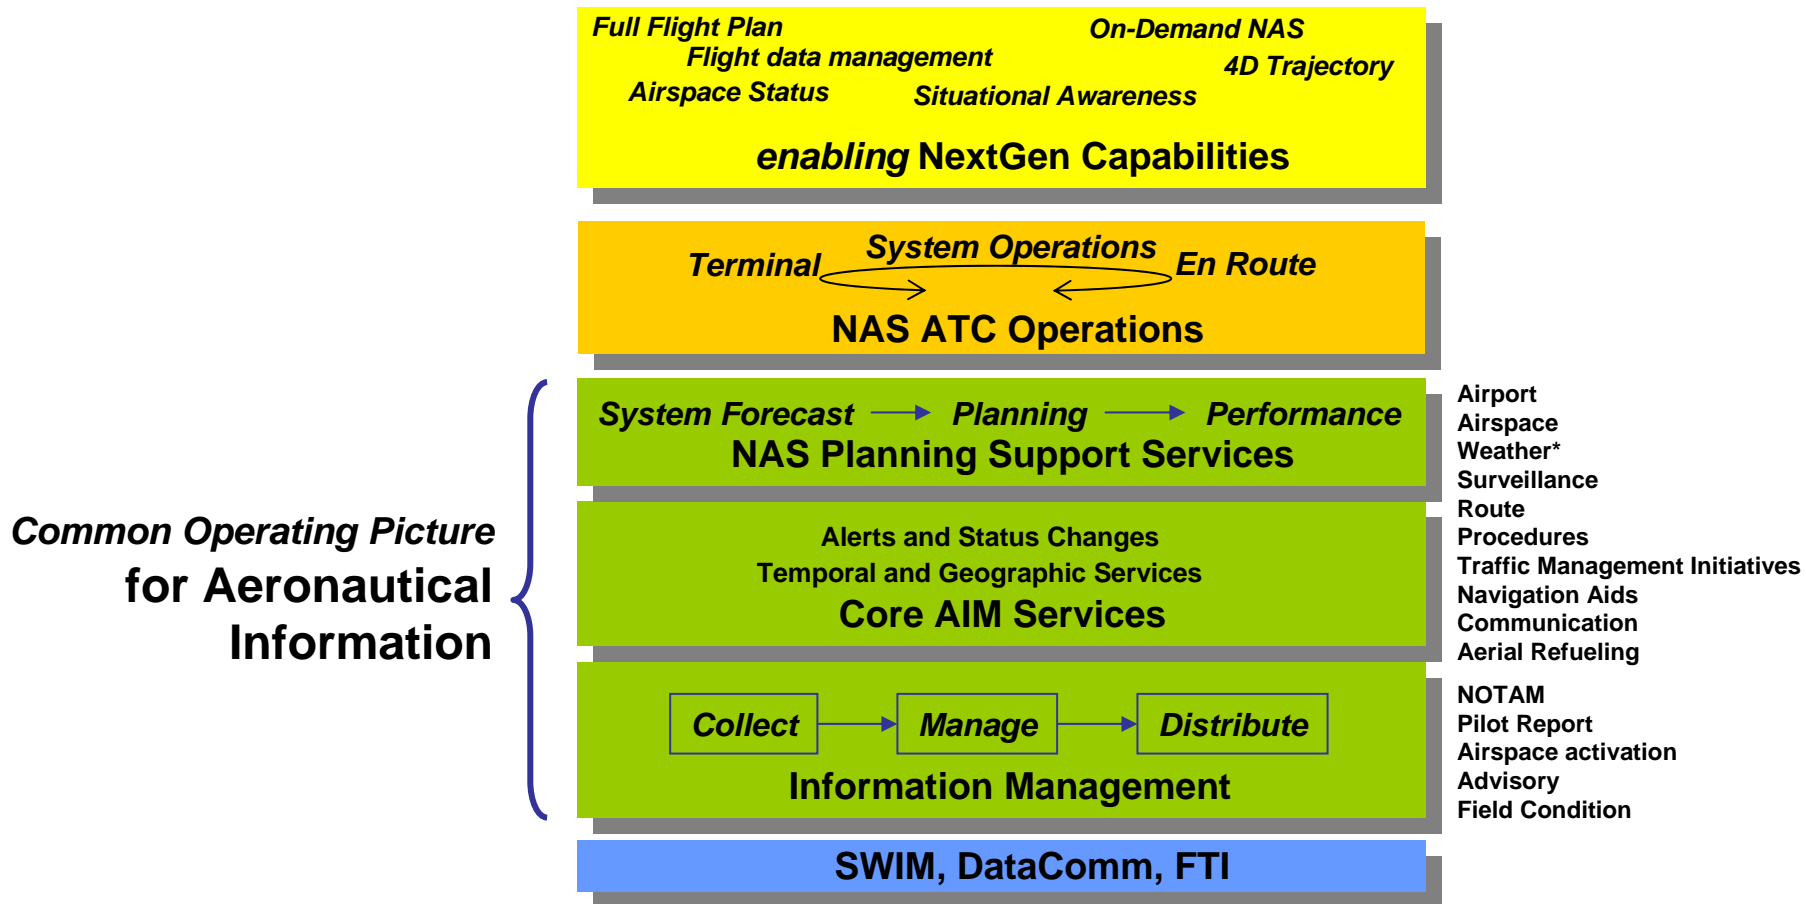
Full Flight Plan
Flight data management
Airspace Status
On-Demand NAS
4D Trajectory
Situational Awareness
enabling NextGen Capabilities

Terminal
System Operations
En Route
NAS ATC Operations

Common Operating Picture for Aeronautical Information

System Forecast → Planning → Performance
NAS Planning Support Services

Alerts and Status Changes
Temporal and Geographic Services
Core AIM Services

Collect → Manage → Distribute
Information Management

SWIM, DataComm, FTI

Airport
Airspace
Weather*
Surveillance
Route
Procedures
Traffic Management Initiatives
Navigation Aids
Communication
Aerial Refueling

NOTAM
Pilot Report
Airspace activation
Advisory
Field Condition